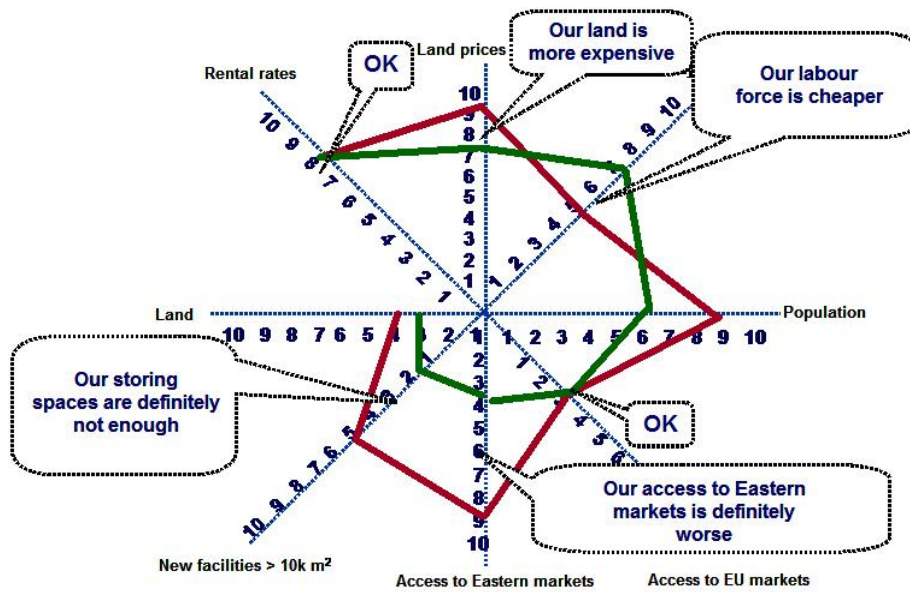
Land prices

Rental rates

OK

Our land is more expensive

Our labour force is cheaper

10 9 8 7 6 5 4 3 2 1

10 9 8 7 6 5 4 3 2 1

1 2 3 4 5 6 7 8 9 10

Land

Population

10 9 8 7 6 5 4 3 2 1

1 2 3 4 5 6 7 8 9 10

Our storing spaces are definitely not enough

1 2 3 4 5 6 7 8 9 10

1 2 3 4 5 6

OK

1 2 3 4 5 6 7 8 9 10

Our access to Eastern markets is definitely worse

New facilities > 10k m$^2$

Access to Eastern markets

Access to EU markets